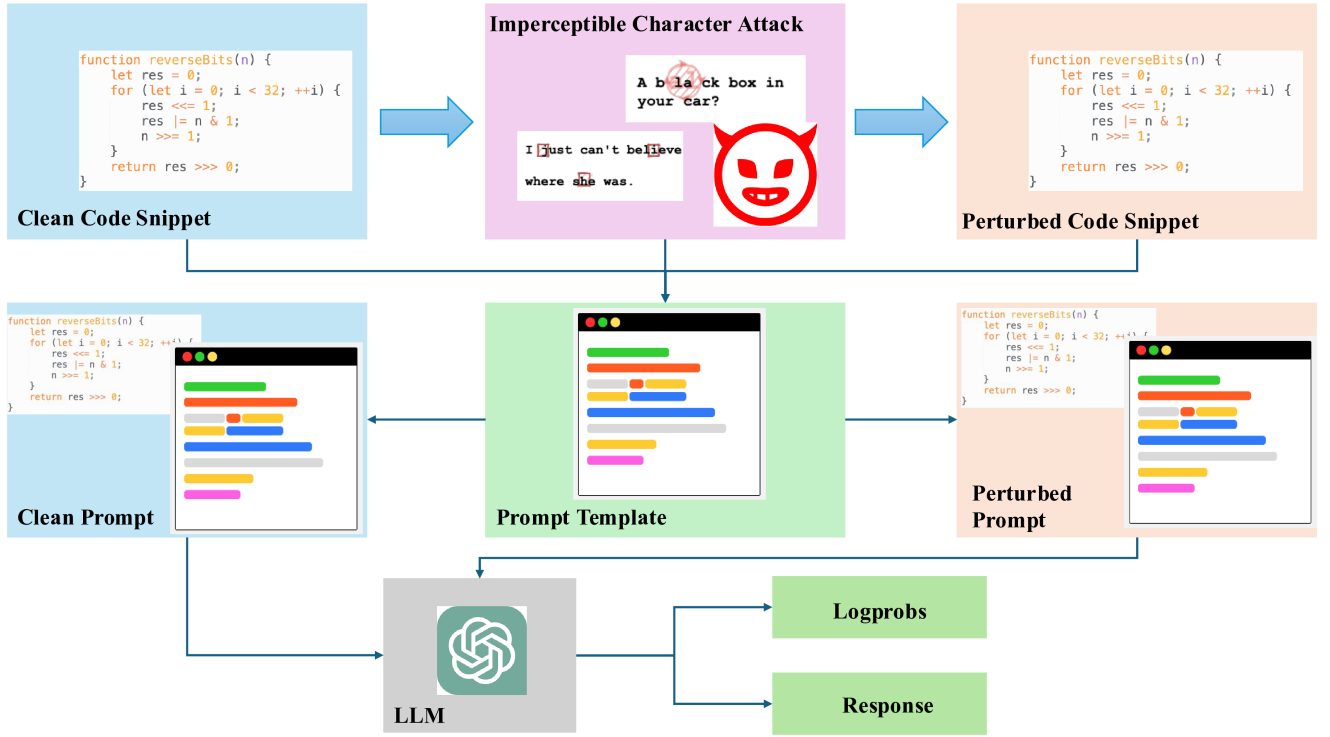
function reverseBits(n) {
let res = 0;
for (let i = 0; i < 32; ++i) {
res <<= 1;
res |= n & 1;
n >>= 1;
}
return res >>> 0;
}

Clean Code Snippet

Imperceptible Character Attack

A b la ck box in your car?

I just can't believe where she was.

function reverseBits(n) {
let res = 0;
for (let i = 0; i < 32; ++i) {
res <<= 1;
res |= n & 1;
n >>= 1;
}
return res >>> 0;
}

Perturbed Code Snippet

function reverseBits(n) {
let res = 0;
for (let i = 0; i < 32; ++i) {
res <<= 1;
res |= n & 1;
n >>= 1;
}
return res >>> 0;
}

Clean Prompt

Prompt Template

function reverseBits(n) {
let res = 0;
for (let i = 0; i < 32; ++i) {
res <<= 1;
res |= n & 1;
n >>= 1;
}
return res >>> 0;
}

Perturbed Prompt

LLM

Logprobs

Response